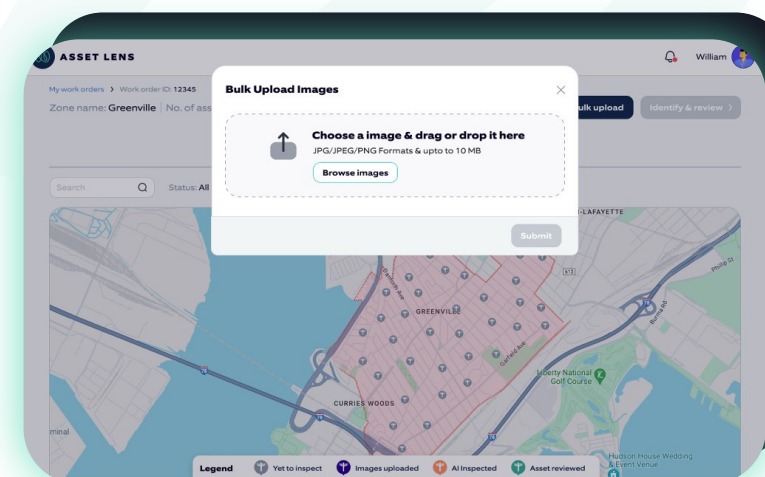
ASSET LENS

William

My work orders > Work order ID: 12345

Zone name: Greenville | No. of ass

ulk upload

Identify & review >

Search

Status: All

Bulk Upload Images

Choose a image & drag or drop it here

JPG/JPEG/PNG Formats & upto to 10 MB

Browse images

Submit

-LAFAYETTE

GREENVILLE

Garfield Ave

Liberty National Golf Course

CURRIES WOODS

Hudson House Wedding & Event Venue

minal

Philip St

Legend

Yet to inspect

Images uploaded

AI Inspected

Asset reviewed